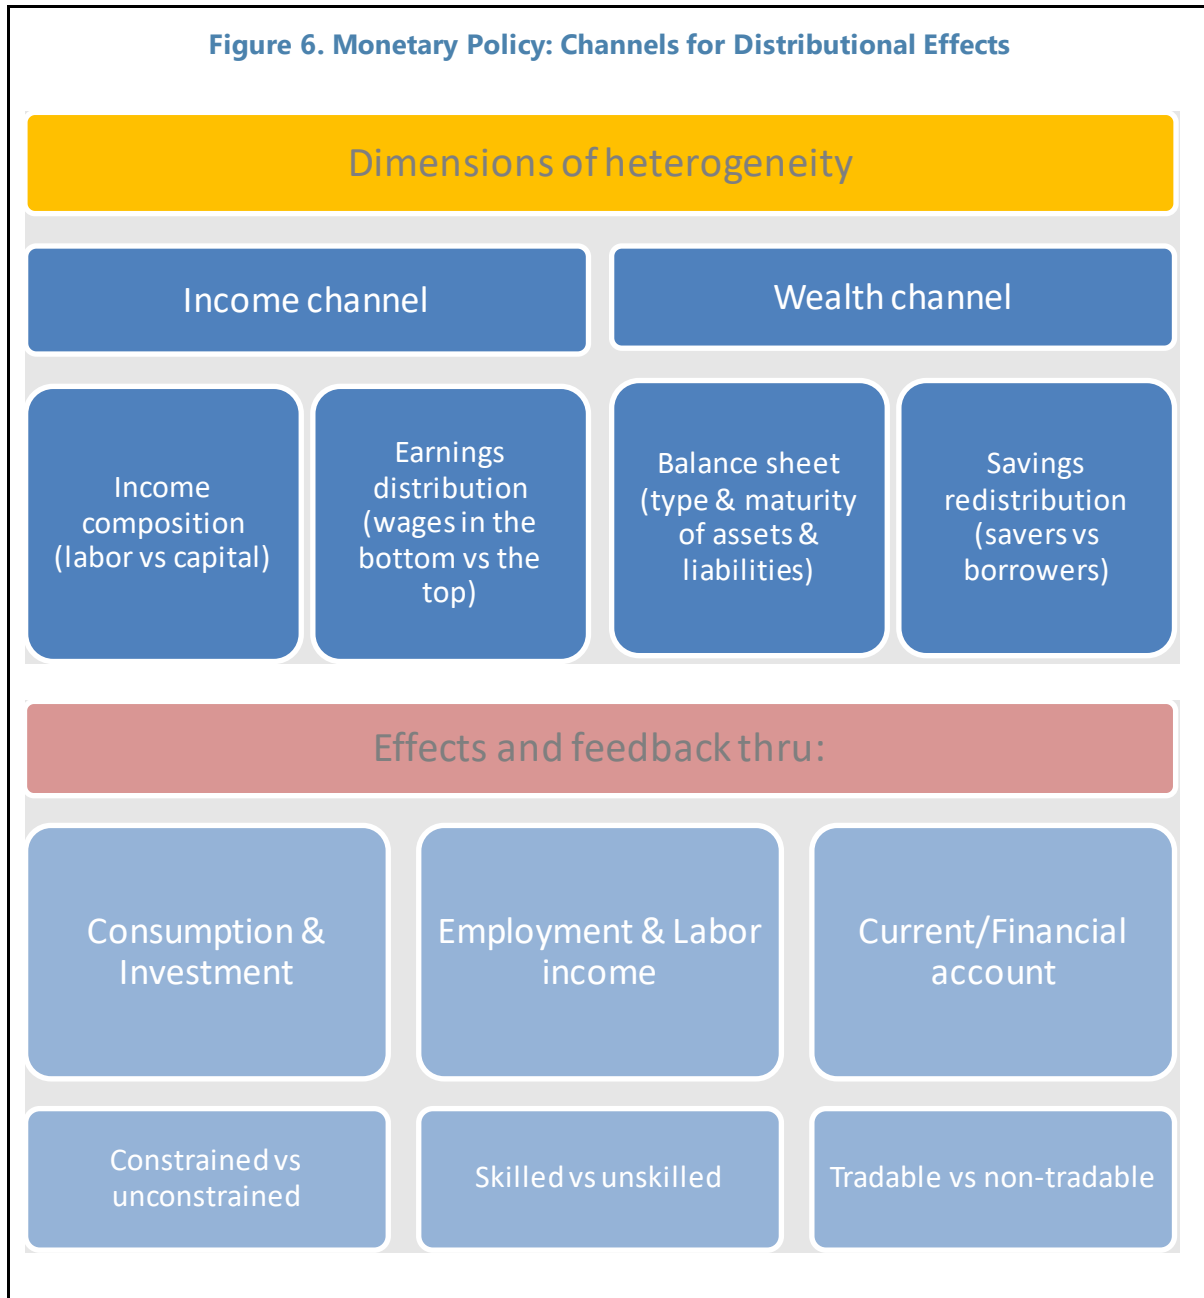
Figure 6. Monetary Policy: Channels for Distributional Effects

Dimensions of heterogeneity

Income channel

Wealth channel

Income composition (labor vs capital)

Earnings distribution (wages in the bottom vs the top)

Balance sheet (type & maturity of assets & liabilities)

Savings redistribution (savers vs borrowers)

Effects and feedback thru:

Consumption & Investment

Employment & Labor income

Current/Financial account

Constrained vs unconstrained

Skilled vs unskilled

Tradable vs non-tradable